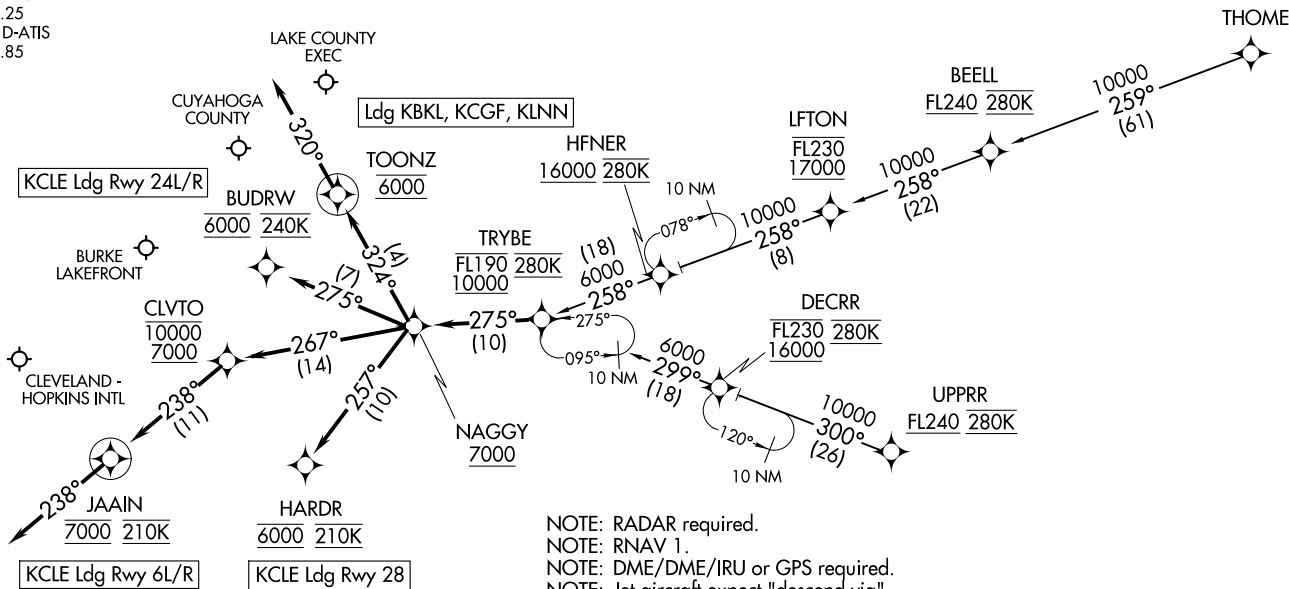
.25
D-ATIS
.85

LAKE COUNTY EXEC

THOME

CUYAHOGA COUNTY

Ldg KBKL, KCGF, KLNN

BEELL
FL240 280K

10000
259°
(61)

320°

TOONZ
6000

LFTON
FL230
17000

10000
258°
(22)

KCLE Ldg Rwy 24L/R

HFNER
16000 280K

BUDRW
6000 240K

10 NM

078°

10000
258°
(8)

(4)
324°

TRYBE
FL190 280K
10000

(18)
6000
258°

BURKE LAKEFRONT

(7)
275°

CLVTO
10000
7000

275°
(10)

275°

DECRR
FL230 280K
16000

267°
(14)

095°

10 NM

6000
299°
(18)

CLEVELAND - HOPKINS INTL

238°
(11)

257°
(10)

UPPRR
FL240 280K

10000
300°
(26)

NAGGY
7000

120°

10 NM

238°

JAAIN
7000 210K

HARDR
6000 210K

NOTE: RADAR required.
NOTE: RNAV 1.
NOTE: DME/DME/IRU or GPS required.
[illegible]

KCLE Ldg Rwy 6L/R

KCLE Ldg Rwy 28